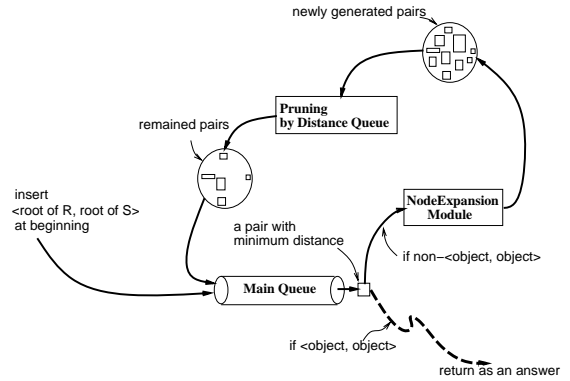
newly generated pairs

Pruning by Distance Queue

remained pairs

insert <root of R, root of S> at beginning

NodeExpansion Module

a pair with minimum distance

if non−<object, object>

Main Queue

if <object, object>

return as an answer